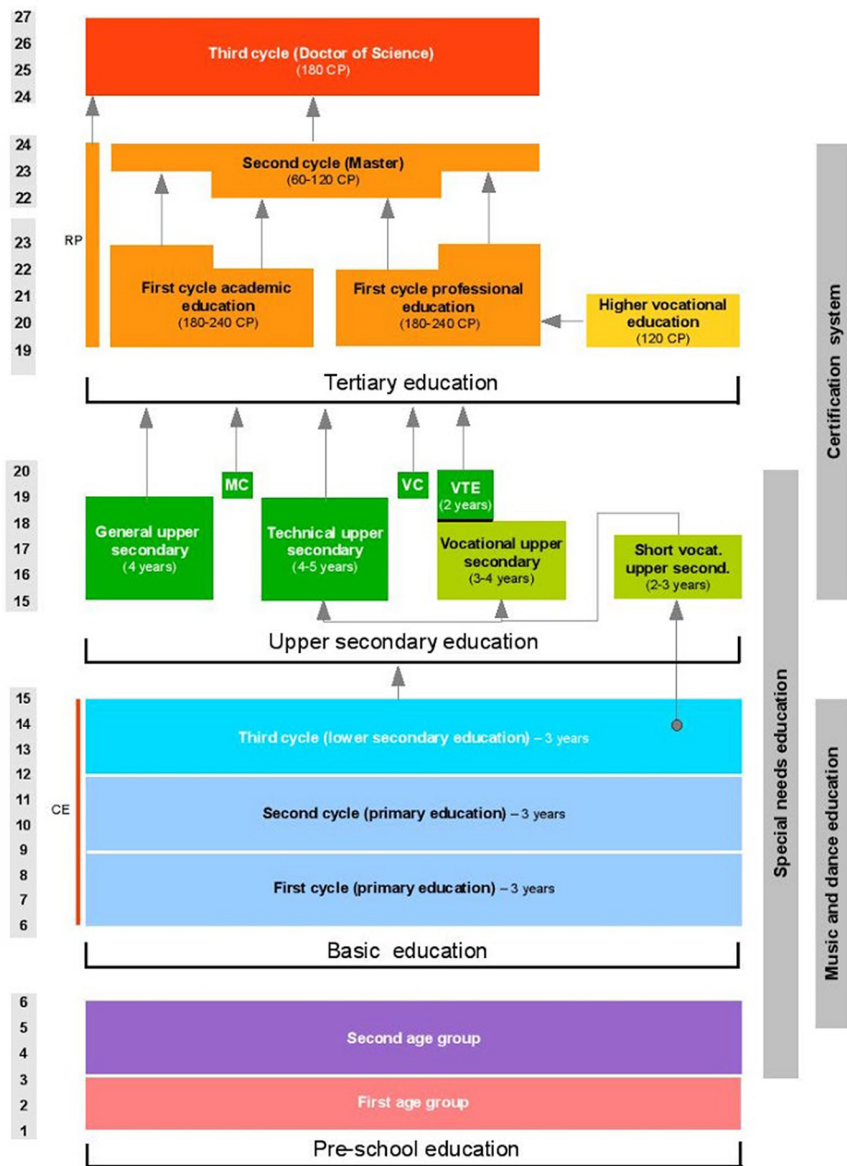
27
26
25
24

Third cycle (Doctor of Science)
(180 CP)

24
23
22

Second cycle (Master)
(60-120 CP)

23
22
21
20
19

RP

First cycle academic education
(180-240 CP)

First cycle professional education
(180-240 CP)

Higher vocational education
(120 CP)

Tertiary education

Certification system

20
19
18
17
16
15

MC

VC

VTE
(2 years)

General upper secondary
(4 years)

Technical upper secondary
(4-5 years)

Vocational upper secondary
(3-4 years)

Short vocat. upper second.
(2-3 years)

Upper secondary education

15
14
13
12
11
10
9
8
7
6

CE

Third cycle (lower secondary education) – 3 years

Second cycle (primary education) – 3 years

First cycle (primary education) – 3 years

Basic education

Special needs education

Music and dance education

6
5
4
3
2
1

Second age group

First age group

Pre-school education